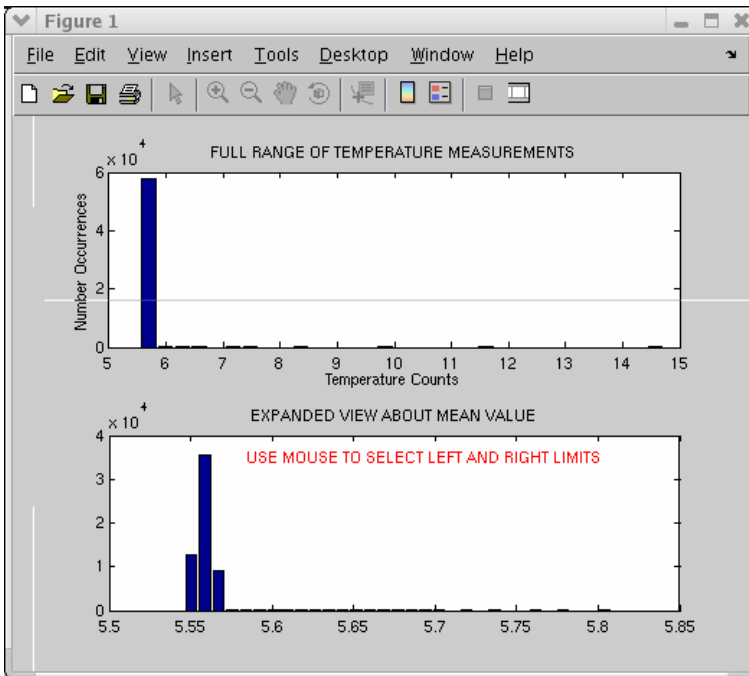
Figure 1

File Edit View Insert Tools Desktop Window Help

FULL RANGE OF TEMPERATURE MEASUREMENTS

$\times 10^4$

6
4
2
0

Number Occurrences

5 6 7 8 9 10 11 12 13 14 15

Temperature Counts

EXPANDED VIEW ABOUT MEAN VALUE

$\times 10^4$

4
3
2
1
0

USE MOUSE TO SELECT LEFT AND RIGHT LIMITS

5.5 5.55 5.6 5.65 5.7 5.75 5.8 5.85